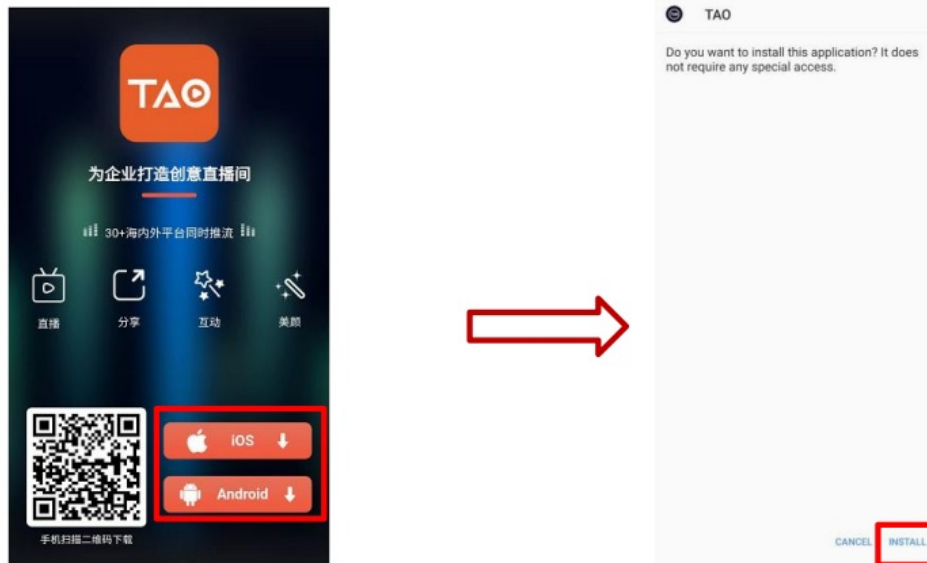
TAO

为企业打造创意直播间

30+海内外平台同时推流

直播

分享

互动

美颜

iOS

Android

手机扫描二维码下载

TAO

Do you want to install this application? It does not require any special access.

CANCEL

INSTALL